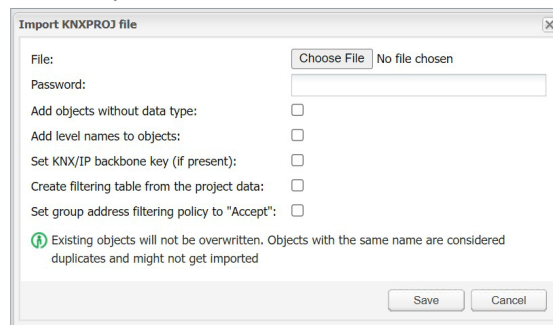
Import KNXPROJ file

×

File: Choose File No file chosen

Password:

Add objects without data type:

Add level names to objects:

Set KNX/IP backbone key (if present):

Create filtering table from the project data:

Set group address filtering policy to "Accept":

Existing objects will not be overwritten. Objects with the same name are considered duplicates and might not get imported

Save Cancel